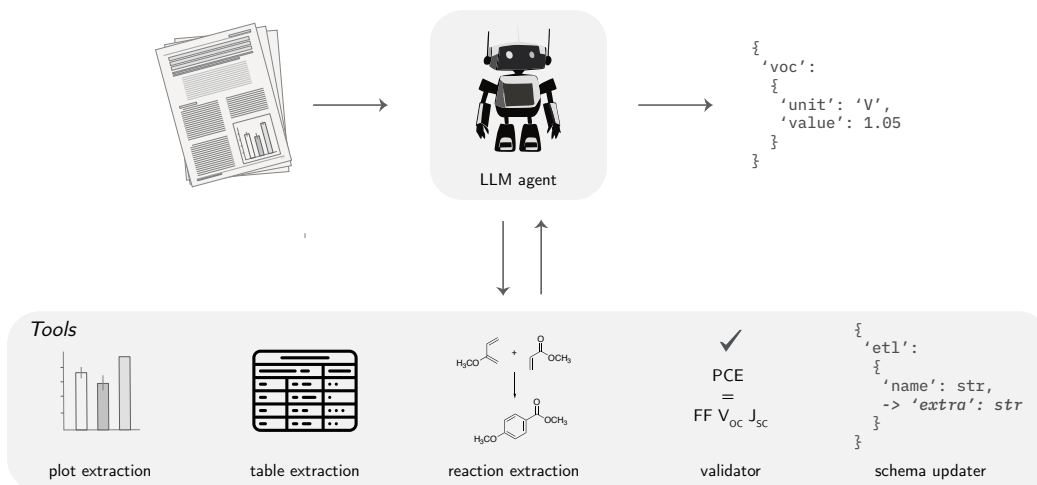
LLM agent

{
'voc':
{
'unit': 'V',
'value': 1.05
}
}

Tools

$H_3CO$ + $OCH_3$

$H_3CO$ $OCH_3$

✓

PCE
=
FF $V_{oc}$ $J_{sc}$

{
'etl':
{
'name': str,
-> 'extra': str
}
}

plot extraction

table extraction

reaction extraction

validator

schema updater